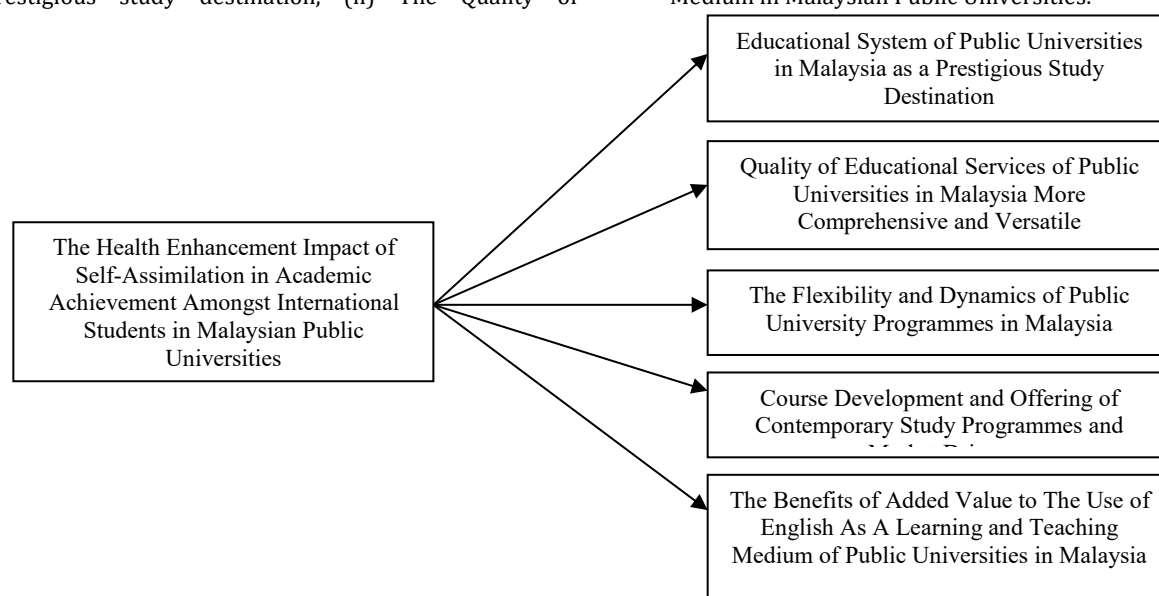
prestigious study destination, (ii) The Quality of

Medium in Malaysian Public Universities.

The Health Enhancement Impact of Self-Assimilation in Academic Achievement Amongst International Students in Malaysian Public Universities

Educational System of Public Universities in Malaysia as a Prestigious Study Destination

Quality of Educational Services of Public Universities in Malaysia More Comprehensive and Versatile

The Flexibility and Dynamics of Public University Programmes in Malaysia

Course Development and Offering of Contemporary Study Programmes and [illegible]

The Benefits of Added Value to The Use of English As A Learning and Teaching Medium of Public Universities in Malaysia